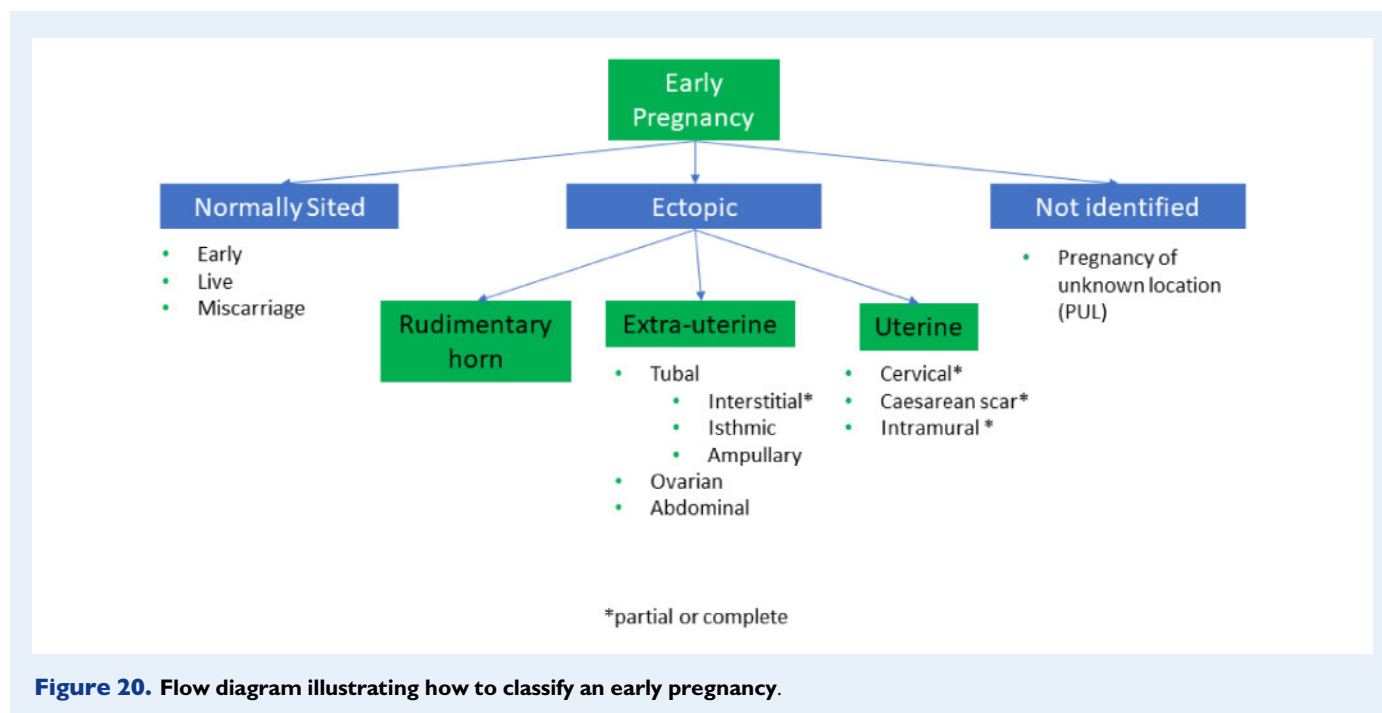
Early Pregnancy

Normally Sited
- Early
- Live
- Miscarriage

Ectopic

Rudimentary horn

Extra-uterine
- Tubal
  - Interstitial*
  - Isthmic
  - Ampullary
- Ovarian
- Abdominal

Uterine
- Cervical*
- Caesarean scar*
- Intramural *

Not identified
- Pregnancy of unknown location (PUL)

*partial or complete

Figure 20. Flow diagram illustrating how to classify an early pregnancy.